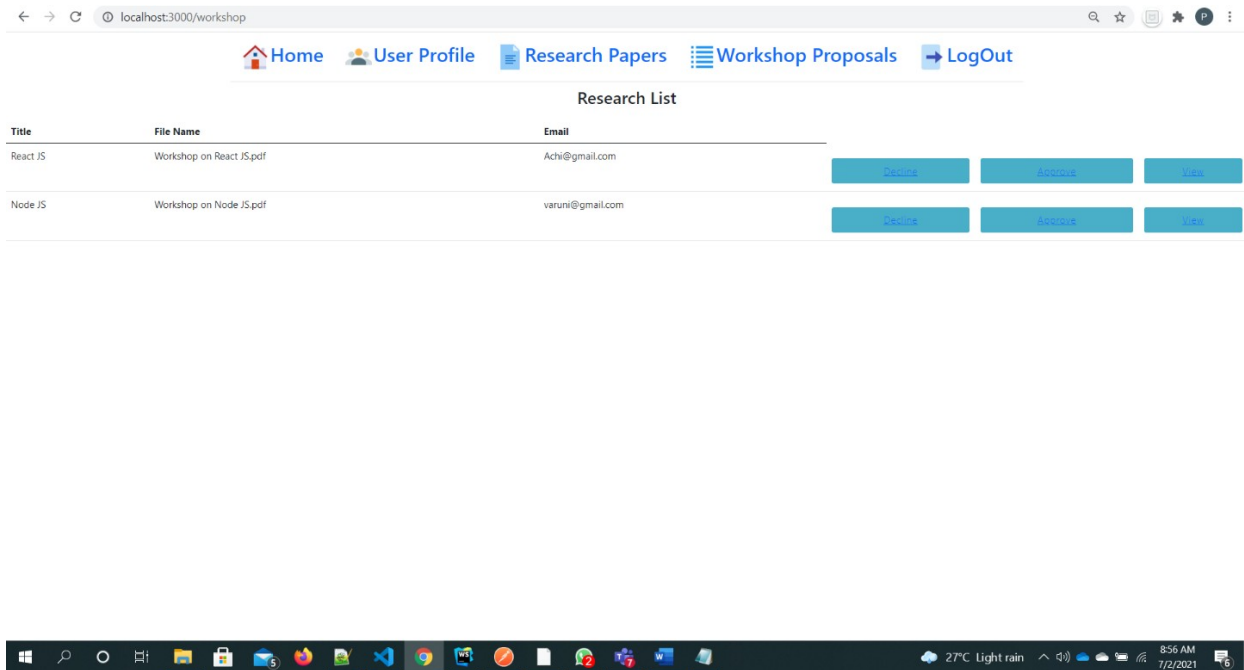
localhost:3000/workshop

Home User Profile Research Papers Workshop Proposals LogOut

Research List

| Title | File Name | Email | | | |
|---|---|---|---|---|---|
| React JS | Workshop on React JS.pdf | Achi@gmail.com | Decline | Approve | View |
| Node JS | Workshop on Node JS.pdf | varuni@gmail.com | Decline | Approve | View |

5 2 7 27°C Light rain 8:56 AM 7/2/2021 6